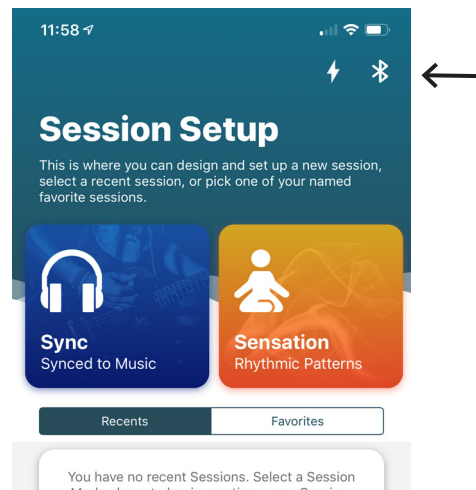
11:58

Session Setup

This is where you can design and set up a new session, select a recent session, or pick one of your named favorite sessions.

Sync
Synced to Music

Sensation
Rhythmic Patterns

Recents
Favorites

You have no recent Sessions. Select a Session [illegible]